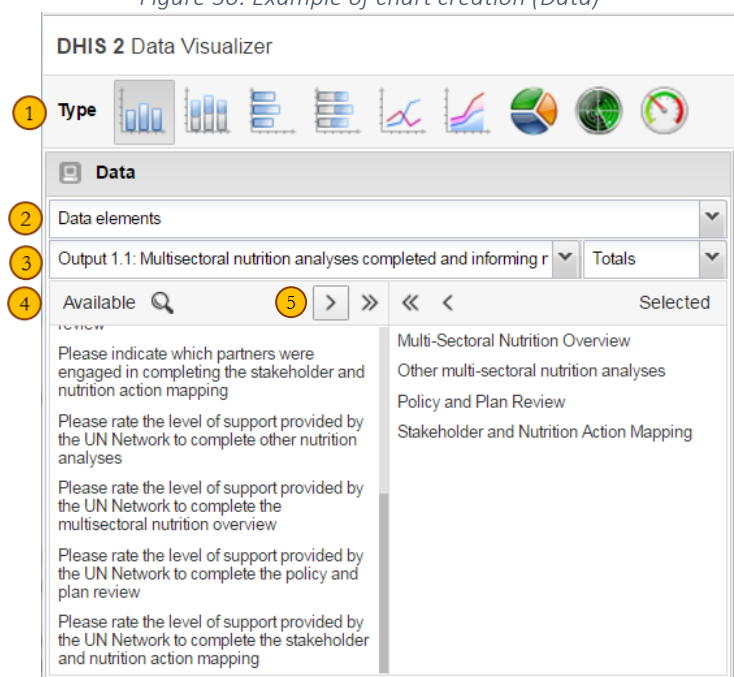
Figure 30: Example of chart creation (Data)

DHIS 2 Data Visualizer

1 Type

Data

2 Data elements

3 Output 1.1: Multisectoral nutrition analyses completed and informing r Totals

4 Available 5 > » « < Selected

review

Please indicate which partners were engaged in completing the stakeholder and nutrition action mapping

Please rate the level of support provided by the UN Network to complete other nutrition analyses

Please rate the level of support provided by the UN Network to complete the multisectoral nutrition overview

Please rate the level of support provided by the UN Network to complete the policy and plan review

Please rate the level of support provided by the UN Network to complete the stakeholder and nutrition action mapping

Multi-Sectoral Nutrition Overview

Other multi-sectoral nutrition analyses

Policy and Plan Review

Stakeholder and Nutrition Action Mapping